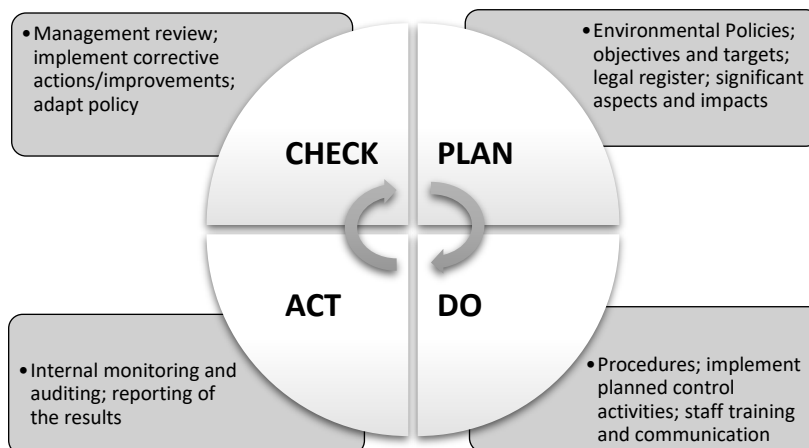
• Management review; implement corrective actions/improvements; adapt policy

• Environmental Policies; objectives and targets; legal register; significant aspects and impacts

CHECK

PLAN

ACT

DO

• Internal monitoring and auditing; reporting of the results

• Procedures; implement planned control activities; staff training and communication